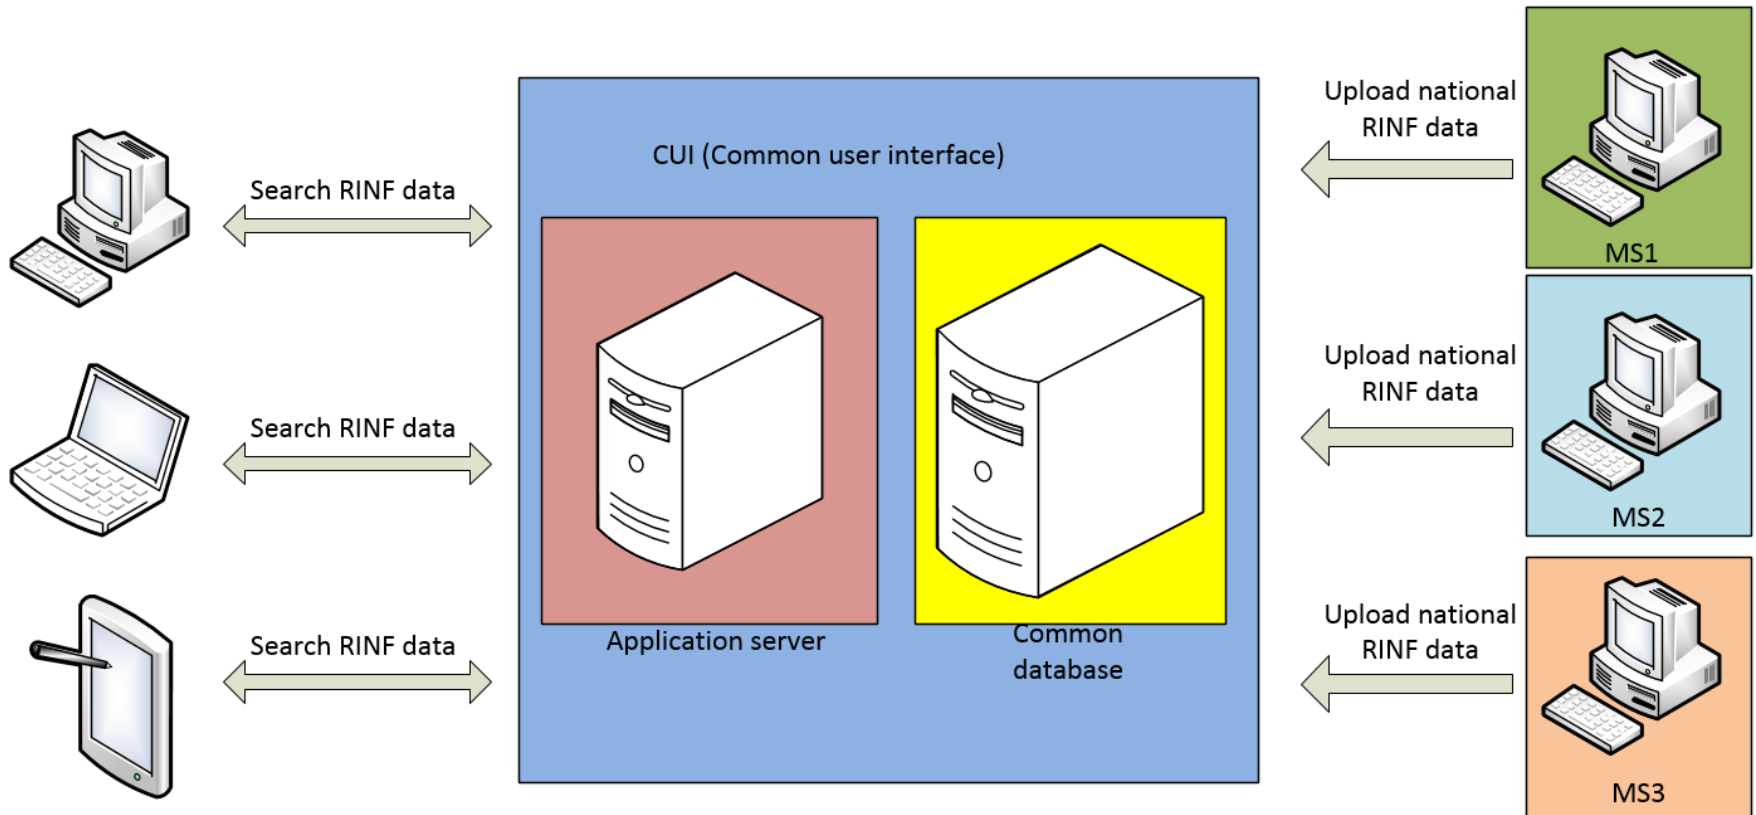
CUI (Common user interface)

Search RINF data

Search RINF data

Search RINF data

Application server

Common database

Upload national RINF data

MS1

Upload national RINF data

MS2

Upload national RINF data

MS3